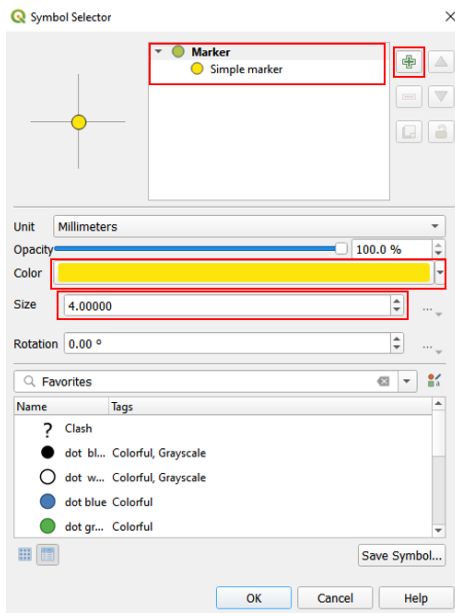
Symbol Selector

Marker
Simple marker

Unit Millimeters
Opacity 100.0 %
Color
Size 4.00000
Rotation 0.00 °

Favorites

| Name | Tags |
|---|---|
| Clash | |
| dot bl... | Colorful, Grayscale |
| dot w... | Colorful, Grayscale |
| dot blue | Colorful |
| dot gr... | Colorful |

Save Symbol...

OK Cancel Help